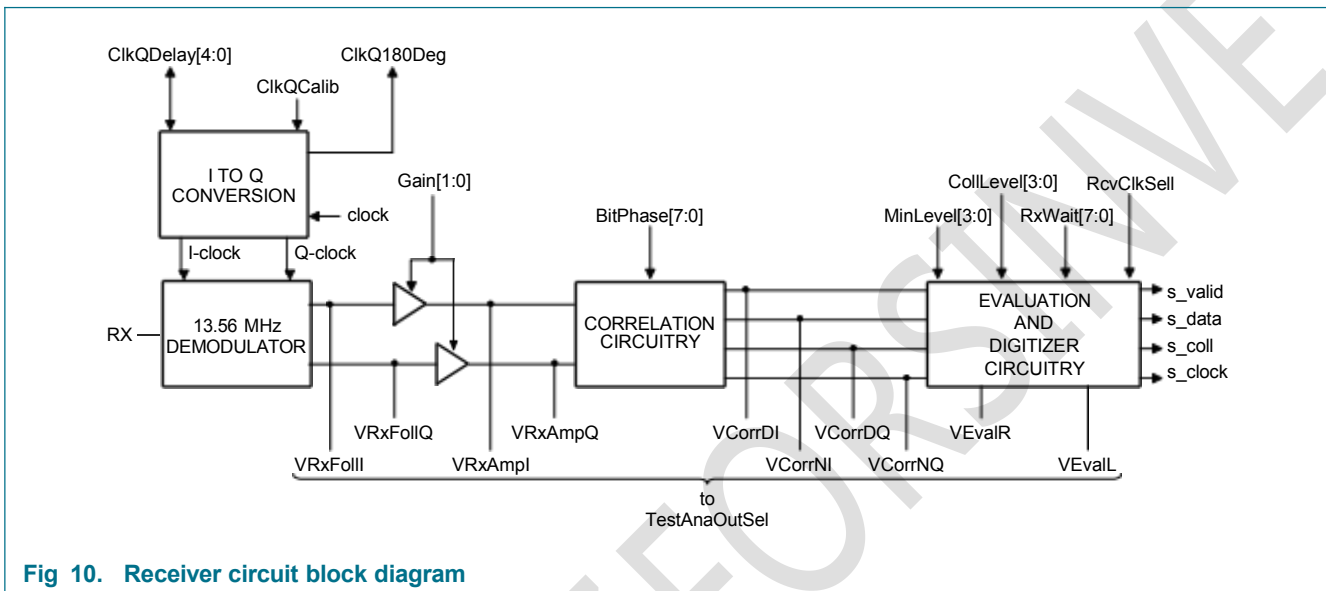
ClkQDelay[4:0]
ClkQCalib
ClkQ180Deg

I TO Q CONVERSION

clock

I-clock
Q-clock

RX

13.56 MHz DEMODULATOR

Gain[1:0]

BitPhase[7:0]

CORRELATION CIRCUITRY

CollLevel[3:0]
RcvClkSell
MinLevel[3:0]
RxWait[7:0]

EVALUATION AND DIGITIZER CIRCUITRY

s_valid
s_data
s_coll
s_clock

VRxFollQ
VRxAmpQ
VCorrDI
VCorrDQ
VEvalR
VRxFollI
VRxAmpI
VCorrNI
VCorrNQ
VEvalL

to
TestAnaOutSel

Fig 10. Receiver circuit block diagram